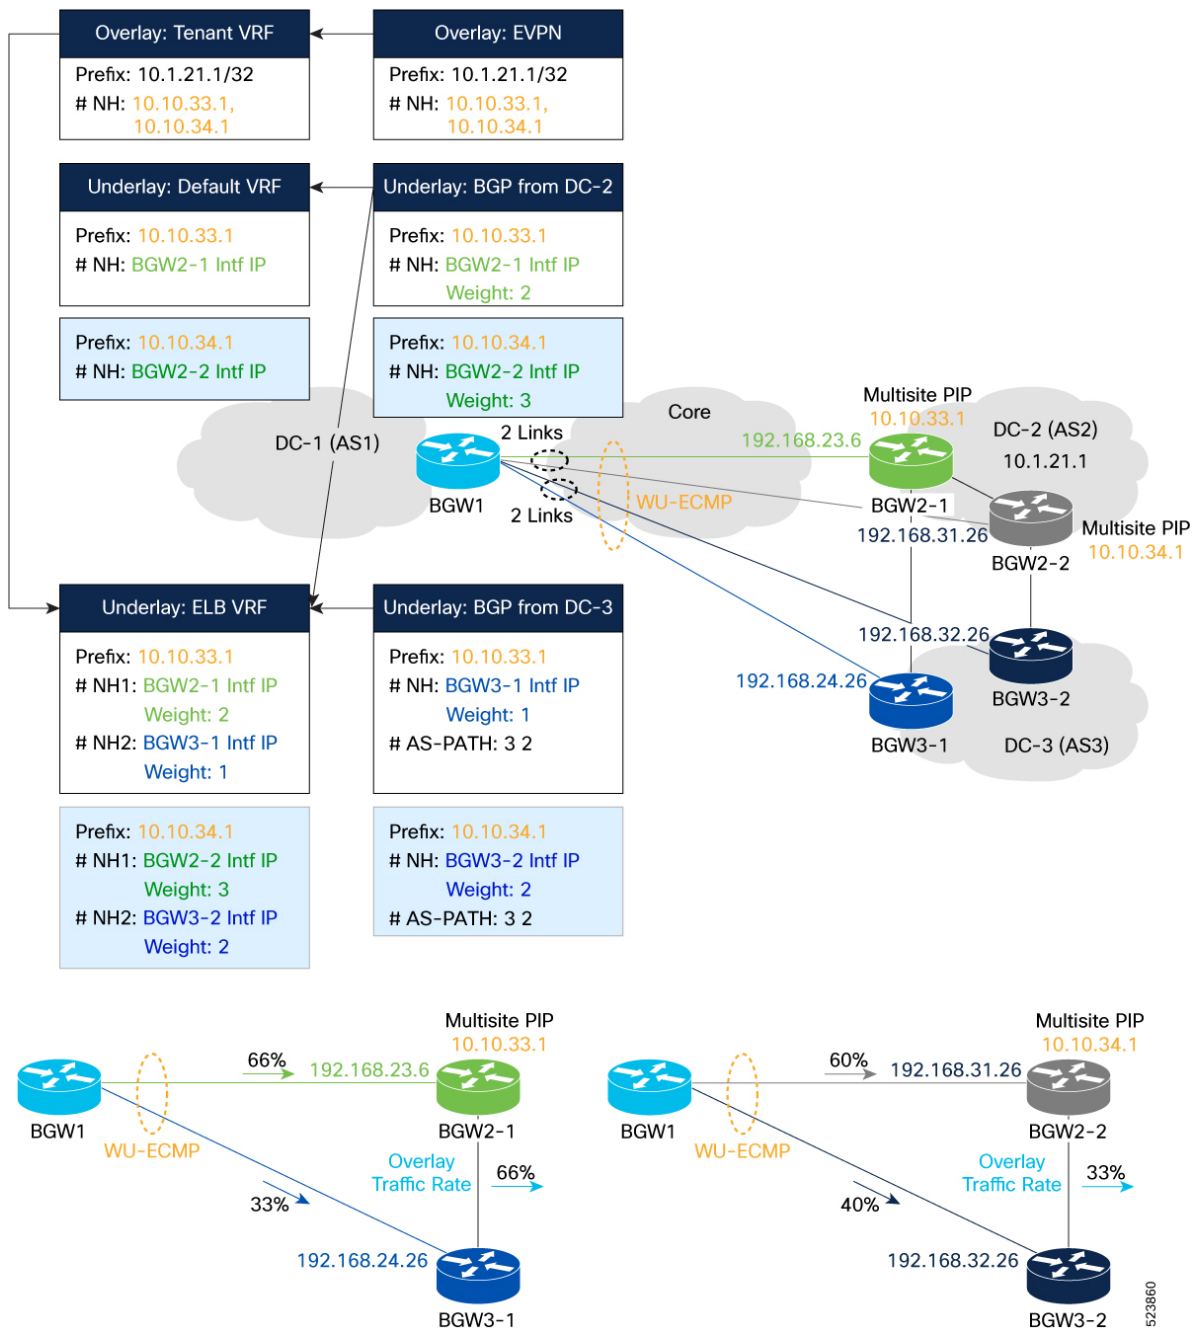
Overlay: Tenant VRF

Prefix: 10.1.21.1/32
# NH: 10.10.33.1, 10.10.34.1

Overlay: EVPN

Prefix: 10.1.21.1/32
# NH: 10.10.33.1, 10.10.34.1

Underlay: Default VRF

Prefix: 10.10.33.1
# NH: BGW2-1 Intf IP

Prefix: 10.10.34.1
# NH: BGW2-2 Intf IP

Underlay: BGP from DC-2

Prefix: 10.10.33.1
# NH: BGW2-1 Intf IP
Weight: 2

Prefix: 10.10.34.1
# NH: BGW2-2 Intf IP
Weight: 3

DC-1 (AS1)

BGW1

2 Links

2 Links

Core

WU-ECMP

Multisite PIP
10.10.33.1

192.168.23.6

DC-2 (AS2)
10.1.21.1

BGW2-1

192.168.31.26

BGW2-2

Multisite PIP
10.10.34.1

192.168.32.26

BGW3-2

192.168.24.26

BGW3-1

DC-3 (AS3)

Underlay: ELB VRF

Prefix: 10.10.33.1
# NH1: BGW2-1 Intf IP
Weight: 2
# NH2: BGW3-1 Intf IP
Weight: 1

Prefix: 10.10.34.1
# NH1: BGW2-2 Intf IP
Weight: 3
# NH2: BGW3-2 Intf IP
Weight: 2

Underlay: BGP from DC-3

Prefix: 10.10.33.1
# NH: BGW3-1 Intf IP
Weight: 1
# AS-PATH: 3 2

Prefix: 10.10.34.1
# NH: BGW3-2 Intf IP
Weight: 2
# AS-PATH: 3 2

Multisite PIP
10.10.33.1

BGW1

66%

192.168.23.6

WU-ECMP

BGW2-1

Overlay
Traffic Rate

66%

33%

192.168.24.26

BGW3-1

Multisite PIP
10.10.34.1

BGW1

60%

192.168.31.26

WU-ECMP

BGW2-2

Overlay
Traffic Rate

33%

40%

192.168.32.26

BGW3-2

523860